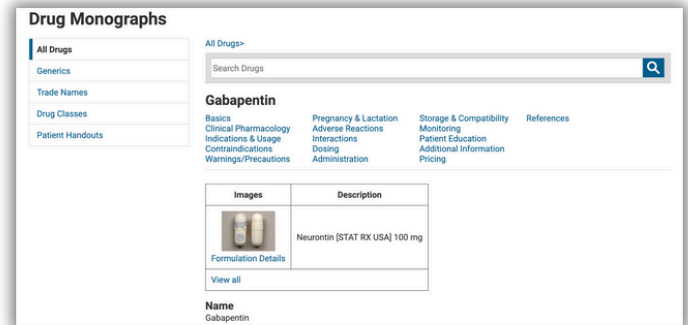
Drug Monographs

All Drugs
Generics
Trade Names
Drug Classes
Patient Handouts

All Drugs>

Search Drugs

Gabapentin

Basics
Clinical Pharmacology
Indications & Usage
Contraindications
Warnings/Precautions

Pregnancy & Lactation
Adverse Reactions
Interactions
Dosing
Administration

Storage & Compatibility
Monitoring
Patient Education
Additional Information
Pricing

References

| Images | Description |
|---|---|
| Formulation Details | Neurontin [STAT RX USA] 100 mg |
| View all | |

Name
Gabapentin